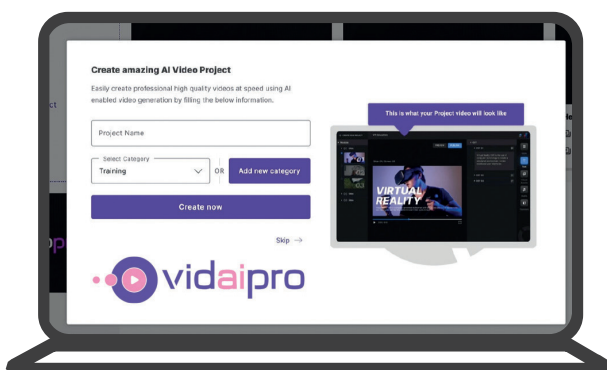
Create amazing AI Video Project

Easily create professional high quality videos at speed using AI enabled video generation by filling the below information.

Project Name

Select Category
Training

OR

Add new category

Create now

Skip →

This is what your Project video will look like

VIRTUAL REALITY

vidaipro